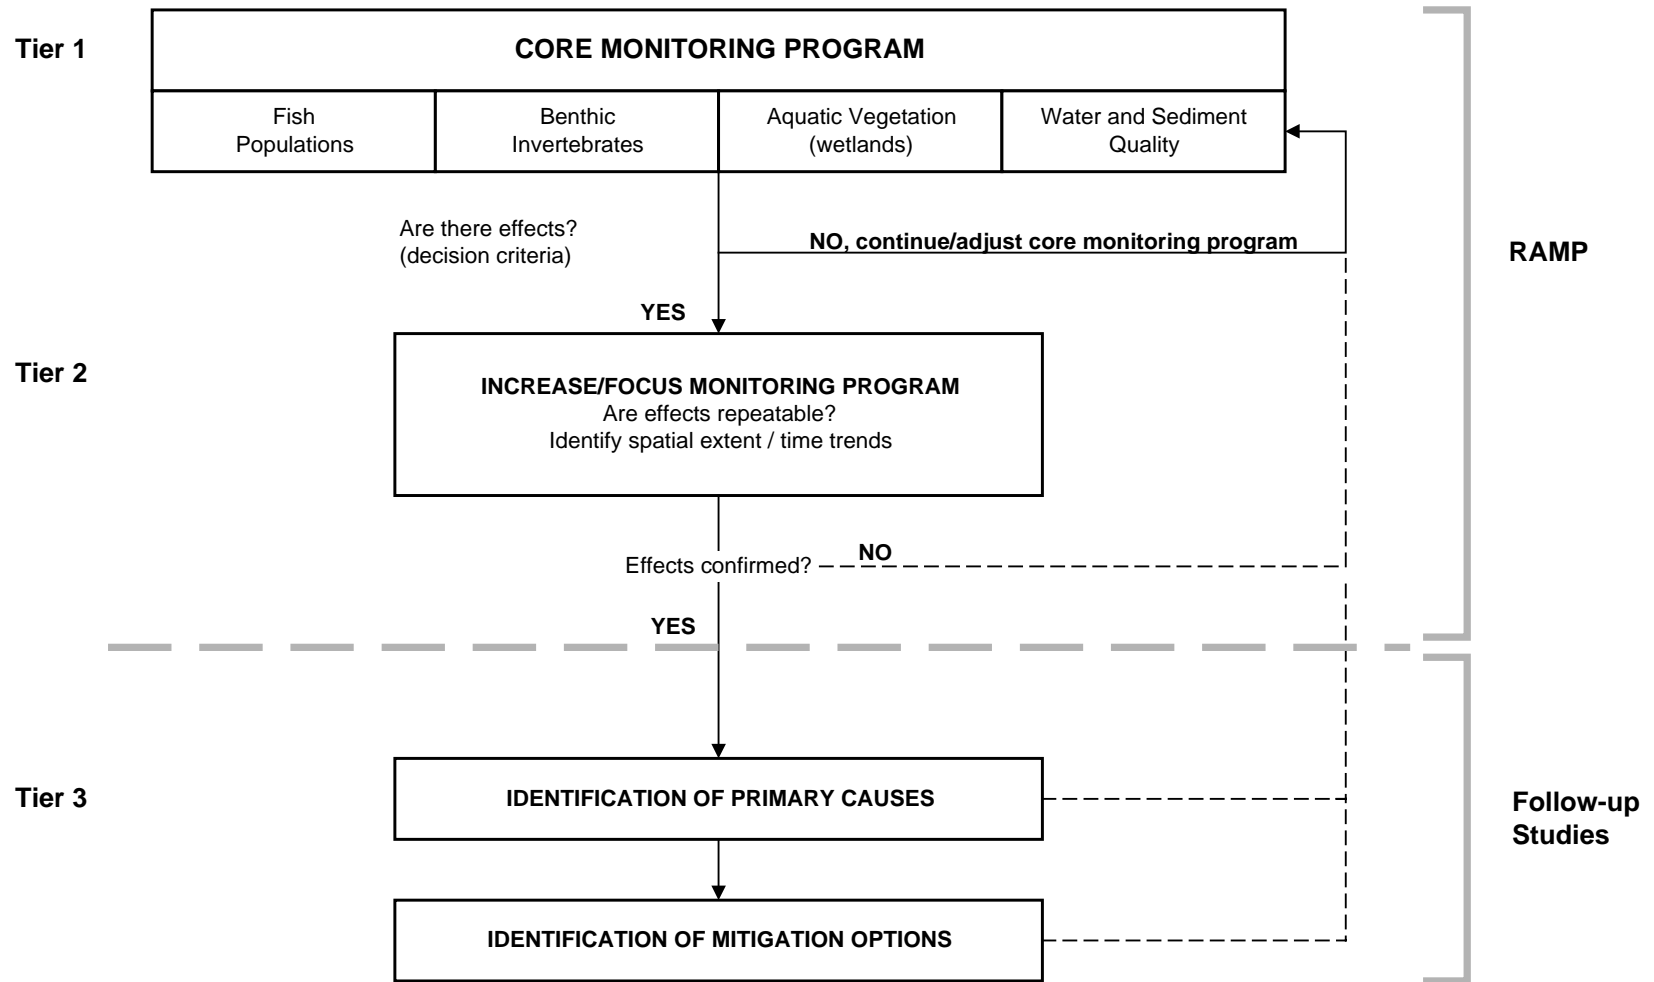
Tier 1

CORE MONITORING PROGRAM

| Fish Populations | Benthic Invertebrates | Aquatic Vegetation (wetlands) | Water and Sediment Quality |
|---|---|---|---|

Are there effects? (decision criteria)

NO, continue/adjust core monitoring program

RAMP

YES

Tier 2

INCREASE/FOCUS MONITORING PROGRAM
Are effects repeatable?
Identify spatial extent / time trends

Effects confirmed?

NO

YES

Tier 3

IDENTIFICATION OF PRIMARY CAUSES

Follow-up Studies

IDENTIFICATION OF MITIGATION OPTIONS